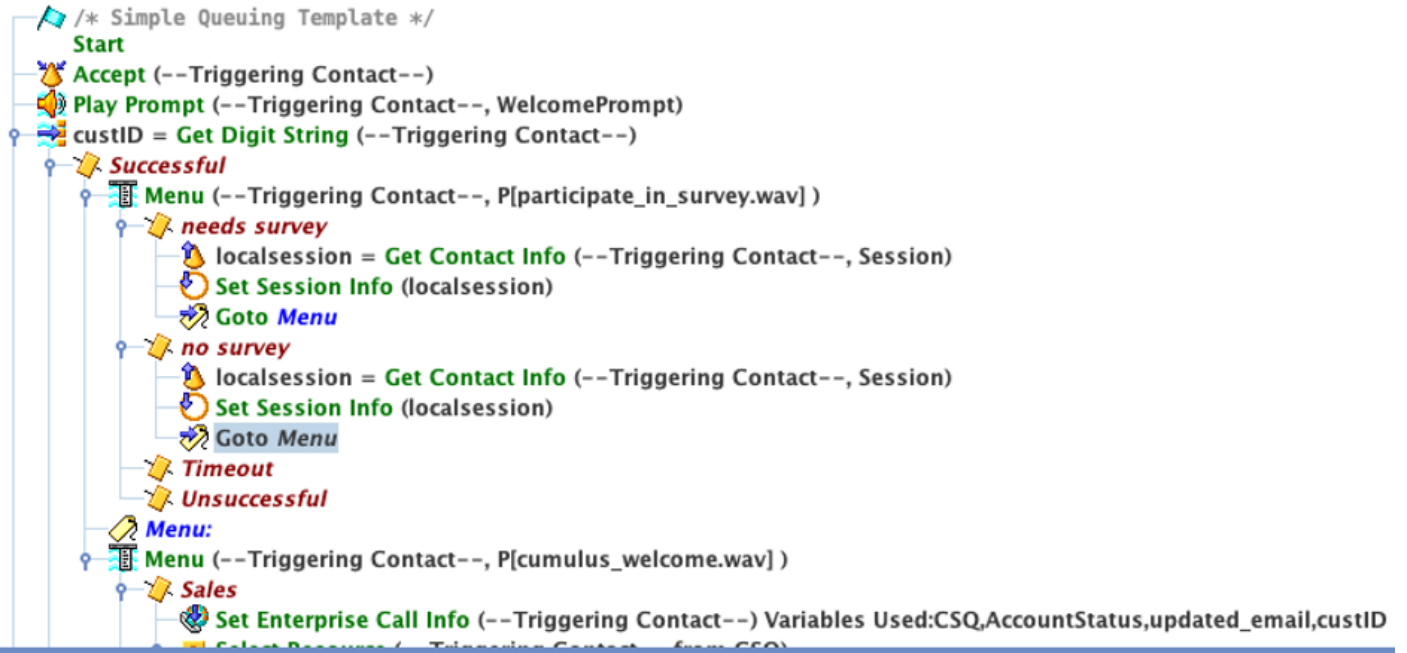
/* Simple Queuing Template */
Start
Accept (--Triggering Contact--)
Play Prompt (--Triggering Contact--, WelcomePrompt)
custID = Get Digit String (--Triggering Contact--)
Successful
Menu (--Triggering Contact--, P[participate_in_survey.wav] )
needs survey
localsession = Get Contact Info (--Triggering Contact--, Session)
Set Session Info (localsession)
Goto Menu
no survey
localsession = Get Contact Info (--Triggering Contact--, Session)
Set Session Info (localsession)
Goto Menu
Timeout
Unsuccessful
Menu:
Menu (--Triggering Contact--, P[cumulus_welcome.wav] )
Sales
Set Enterprise Call Info (--Triggering Contact--) Variables Used:CSQ,AccountStatus,updated_email,custID
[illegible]